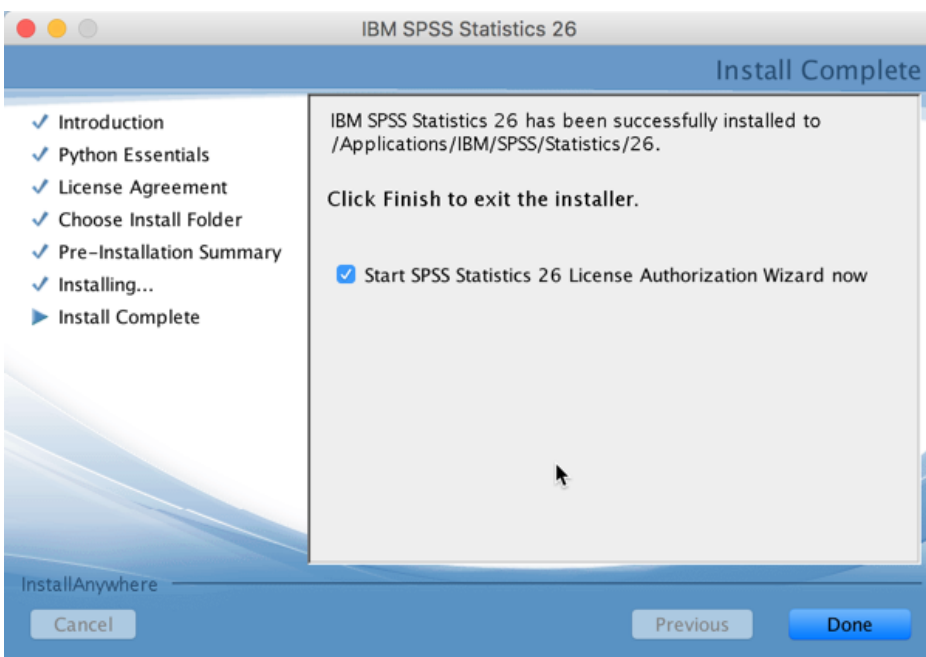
IBM SPSS Statistics 26

Install Complete

✓ Introduction
✓ Python Essentials
✓ License Agreement
✓ Choose Install Folder
✓ Pre-Installation Summary
✓ Installing...
▶ Install Complete

IBM SPSS Statistics 26 has been successfully installed to /Applications/IBM/SPSS/Statistics/26.

Click Finish to exit the installer.

☑ Start SPSS Statistics 26 License Authorization Wizard now

InstallAnywhere

Cancel

Previous

Done